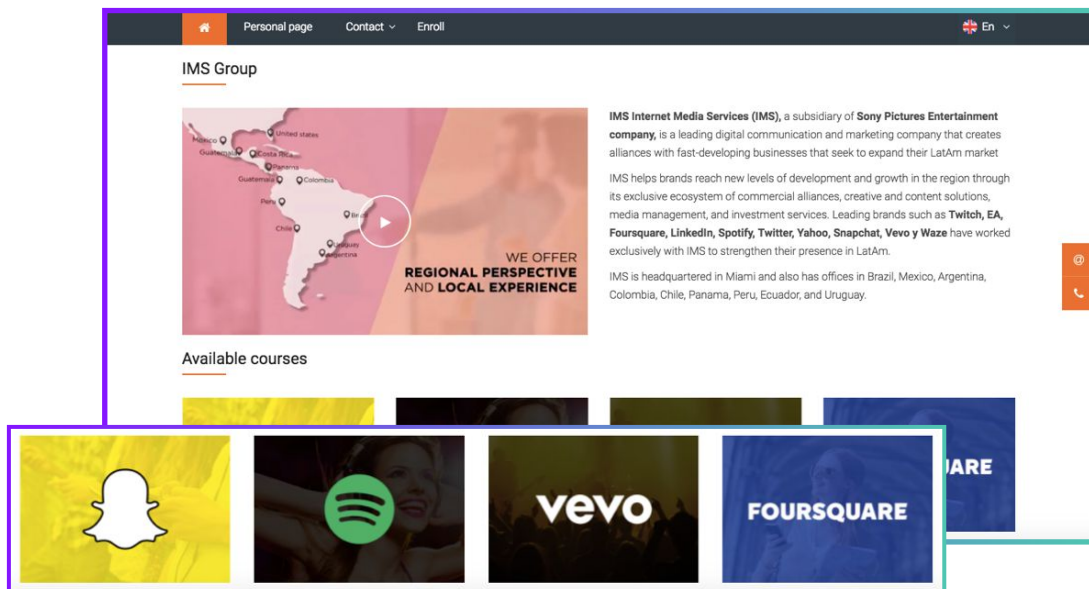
Personal page Contact Enroll En

IMS Group

Mexico United states Guatemala Costa Rica Panama Guatemala Colombia Peru Brasil Chile Uruguay Argentina

WE OFFER
REGIONAL PERSPECTIVE
AND LOCAL EXPERIENCE

**IMS Internet Media Services (IMS),** a subsidiary of **Sony Pictures Entertainment company,** is a leading digital communication and marketing company that creates alliances with fast-developing businesses that seek to expand their LatAm market

IMS helps brands reach new levels of development and growth in the region through its exclusive ecosystem of commercial alliances, creative and content solutions, media management, and investment services. Leading brands such as **Twitch, EA, Foursquare, LinkedIn, Spotify, Twitter, Yahoo, Snapchat, Vevo y Waze** have worked exclusively with IMS to strengthen their presence in LatAm.

IMS is headquartered in Miami and also has offices in Brazil, Mexico, Argentina, Colombia, Chile, Panama, Peru, Ecuador, and Uruguay.

Available courses

vevo

FOURSQUARE

JARE